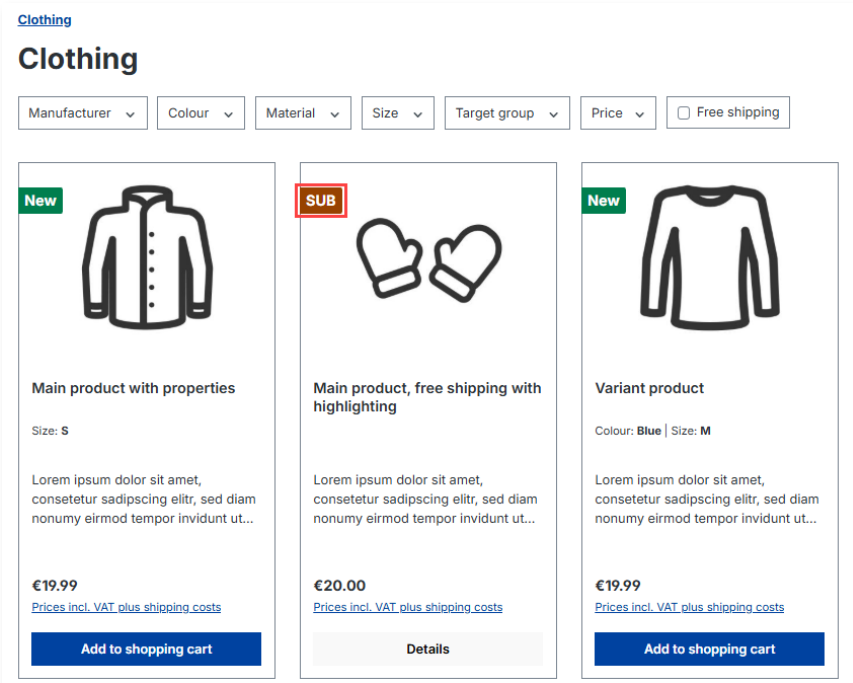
Clothing

# Clothing

Manufacturer | Colour | Material | Size | Target group | Price | Free shipping

New

Main product with properties

Size: **S**

Lorem ipsum dolor sit amet, consetetur sadipscing elitr, sed diam nonumy eirmod tempor invidunt ut...

€19.99
Prices incl. VAT plus shipping costs

Add to shopping cart

SUB

Main product, free shipping with highlighting

Lorem ipsum dolor sit amet, consetetur sadipscing elitr, sed diam nonumy eirmod tempor invidunt ut...

€20.00
Prices incl. VAT plus shipping costs

Details

New

Variant product

Colour: **Blue** | Size: **M**

Lorem ipsum dolor sit amet, consetetur sadipscing elitr, sed diam nonumy eirmod tempor invidunt ut...

€19.99
Prices incl. VAT plus shipping costs

Add to shopping cart